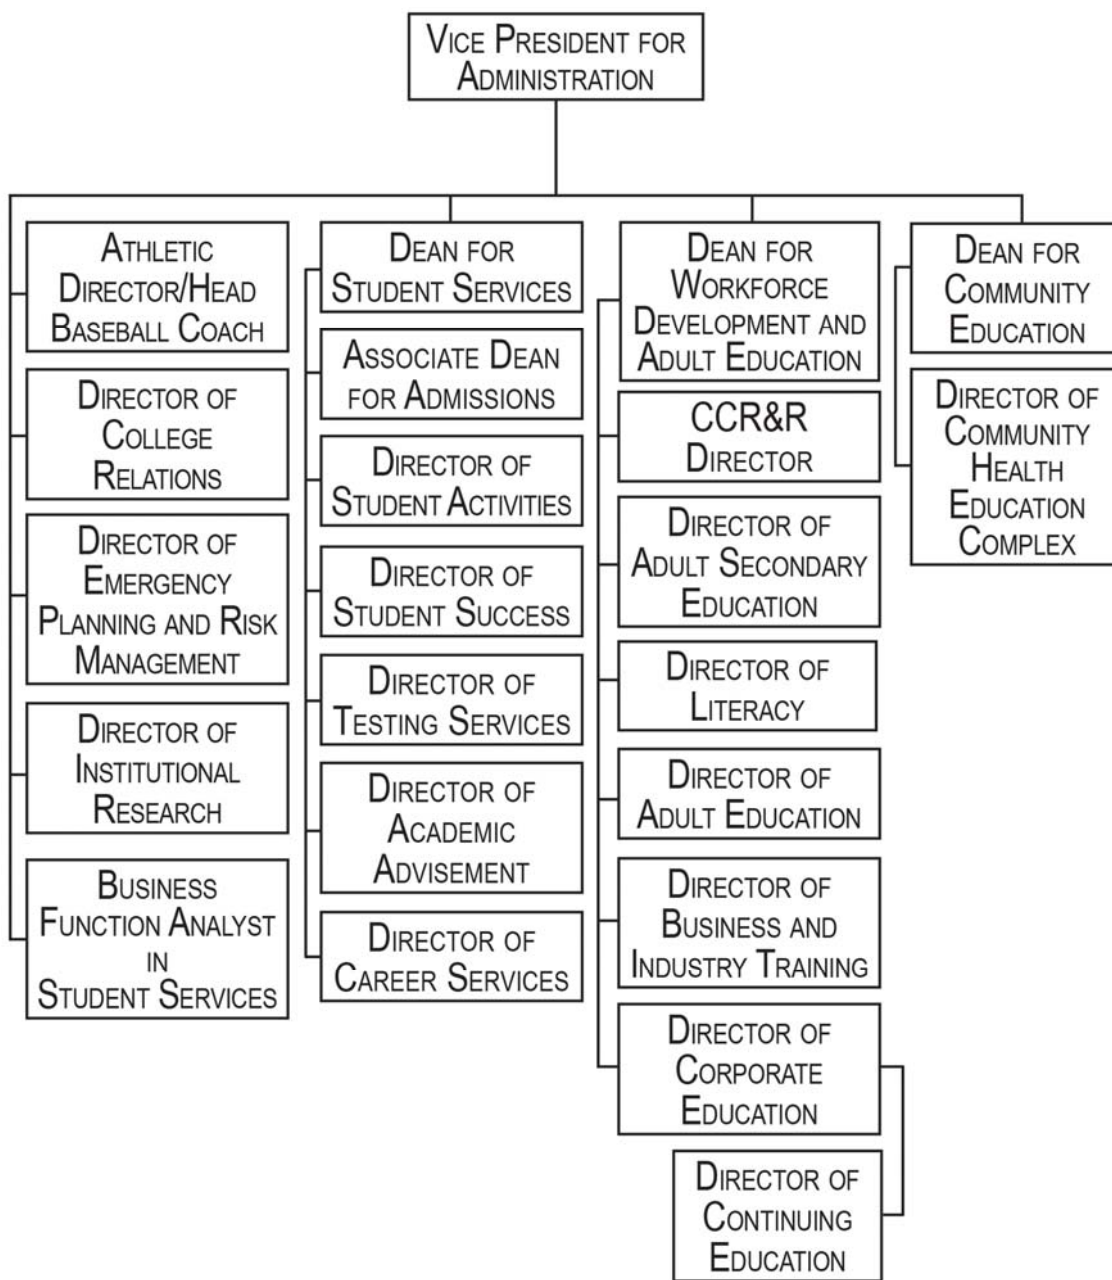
Vice President for Administration

Athletic Director/Head Baseball Coach

Director of College Relations

Director of Emergency Planning and Risk Management

Director of Institutional Research

Business Function Analyst in Student Services

Dean for Student Services

Associate Dean for Admissions

Director of Student Activities

Director of Student Success

Director of Testing Services

Director of Academic Advisement

Director of Career Services

Dean for Workforce Development and Adult Education

CCR&R Director

Director of Adult Secondary Education

Director of Literacy

Director of Adult Education

Director of Business and Industry Training

Director of Corporate Education

Director of Continuing Education

Dean for Community Education

Director of Community Health Education Complex